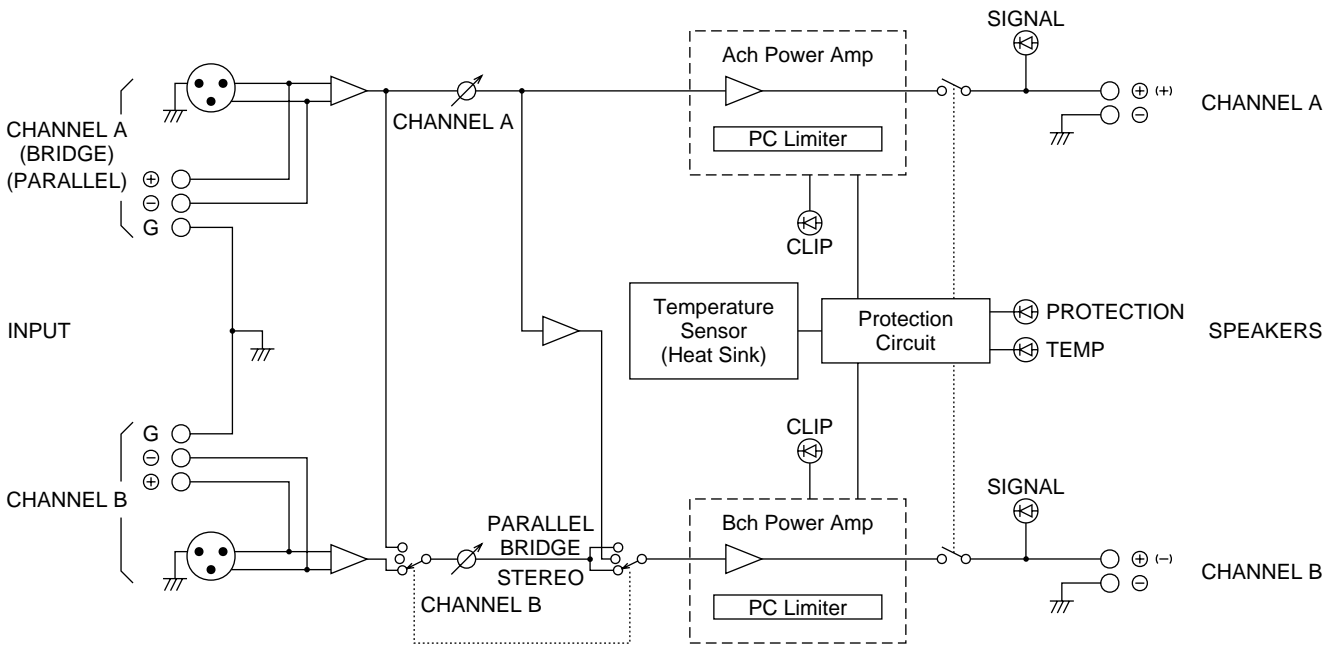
SIGNAL

Ach Power Amp

PC Limiter

CHANNEL A

$\oplus$ (+)

$\ominus$

CHANNEL A

CHANNEL A
(BRIDGE)
(PARALLEL)
$\oplus$
$\ominus$
G

CLIP

INPUT

Temperature Sensor (Heat Sink)

Protection Circuit

PROTECTION

TEMP

SPEAKERS

CLIP

G
$\ominus$
$\oplus$

CHANNEL B

SIGNAL

PARALLEL
BRIDGE
STEREO

Bch Power Amp

PC Limiter

CHANNEL B

$\oplus$ (−)

$\ominus$

CHANNEL B